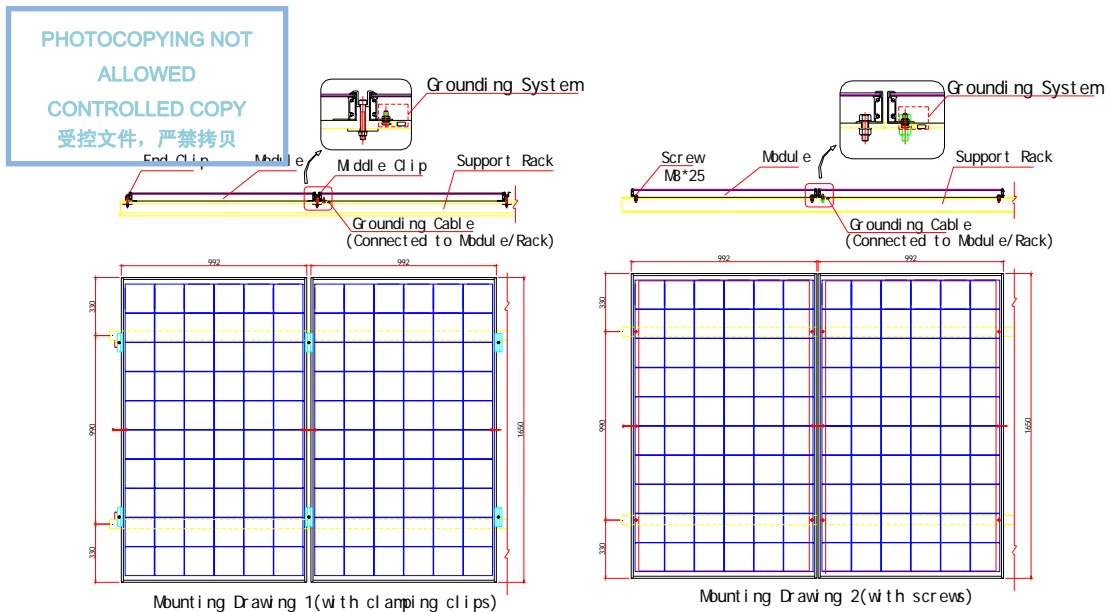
PHOTOCOPYING NOT ALLOWED
CONTROLLED COPY
受控文件，严禁拷贝

Grounding System
End Clip
Module
Middle Clip
Support Rack
Grounding Cable
(Connected to Module/Rack)
992
992
330
990
330
1650
Mounting Drawing 1(with clamping clips)

Grounding System
Screw
M8*25
Module
Support Rack
Grounding Cable
(Connected to Module/Rack)
992
992
330
990
330
1650
Mounting Drawing 2(with screws)